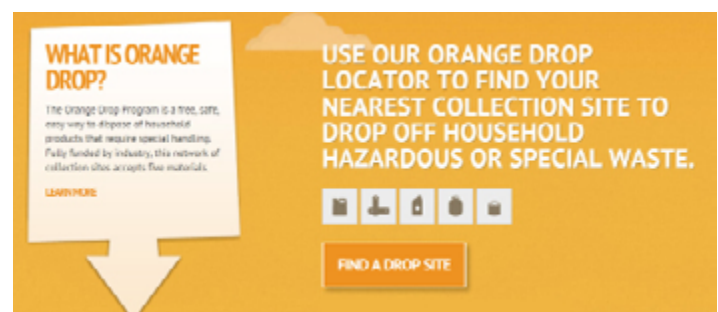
WHAT IS ORANGE DROP?

The Orange Drop Program is a free, safe, easy way to dispose of household products that require special handling. Fully funded by industry, this network of collection sites accepts five materials.

LEARN MORE

USE OUR ORANGE DROP LOCATOR TO FIND YOUR NEAREST COLLECTION SITE TO DROP OFF HOUSEHOLD HAZARDOUS OR SPECIAL WASTE.

FIND A DROP SITE